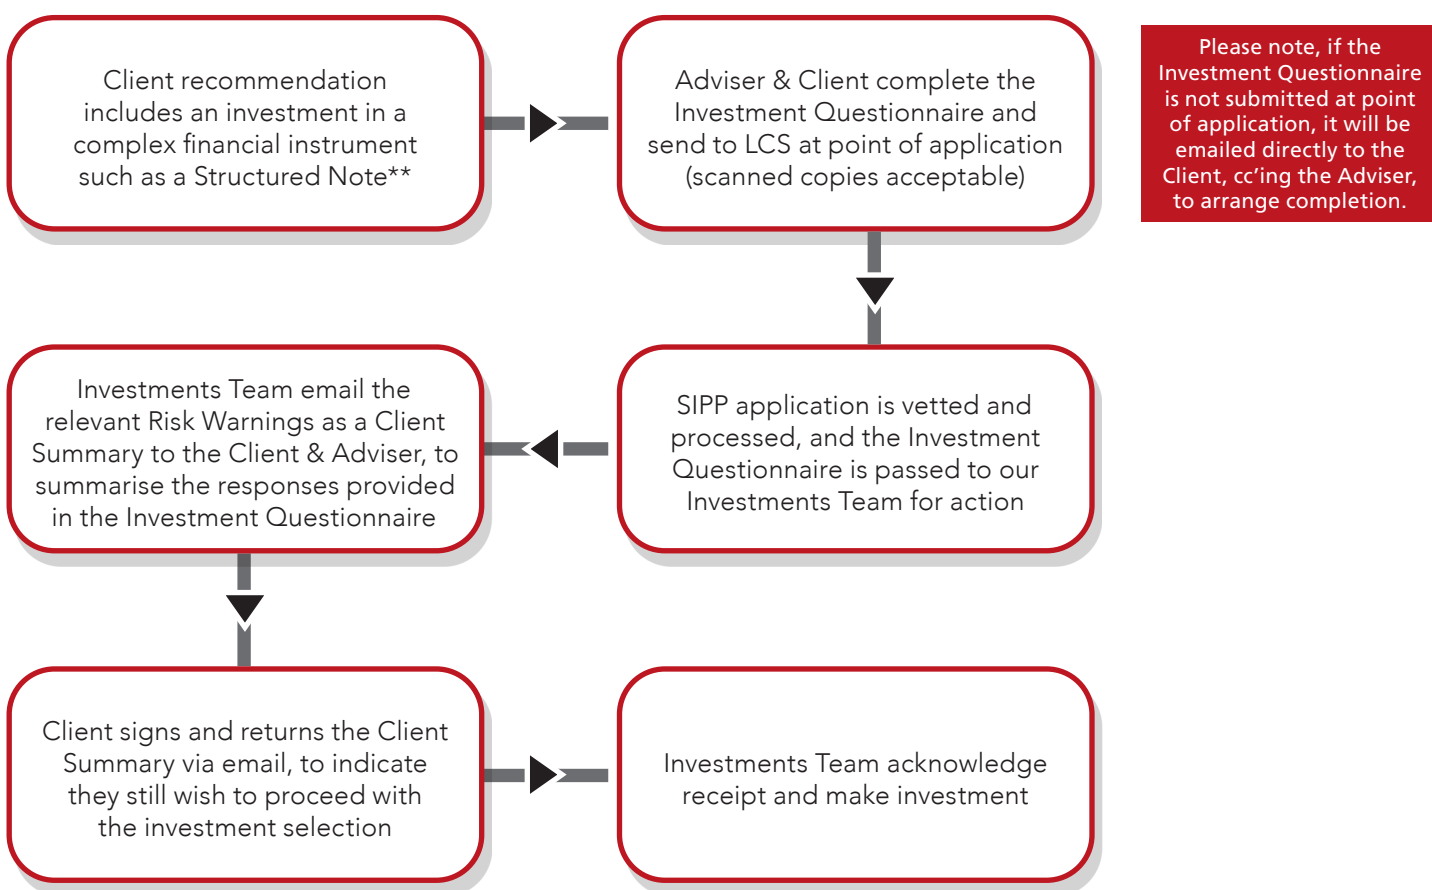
Client recommendation includes an investment in a complex financial instrument such as a Structured Note**

Adviser & Client complete the Investment Questionnaire and send to LCS at point of application (scanned copies acceptable)

Please note, if the Investment Questionnaire is not submitted at point of application, it will be emailed directly to the Client, cc'ing the Adviser, to arrange completion.

SIPP application is vetted and processed, and the Investment Questionnaire is passed to our Investments Team for action

Investments Team email the relevant Risk Warnings as a Client Summary to the Client & Adviser, to summarise the responses provided in the Investment Questionnaire

Client signs and returns the Client Summary via email, to indicate they still wish to proceed with the investment selection

Investments Team acknowledge receipt and make investment